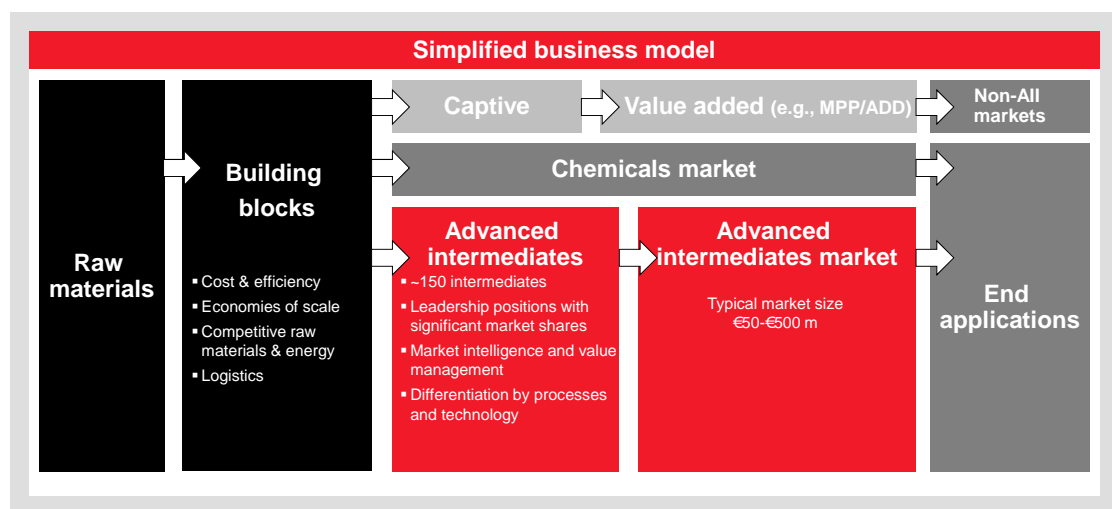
Simplified business model

Raw materials

Building blocks

- Cost & efficiency
- Economies of scale
- Competitive raw materials & energy
- Logistics

Captive

Value added (e.g., MPP/ADD)

Non-All markets

Chemicals market

Advanced intermediates

- ~150 intermediates
- Leadership positions with significant market shares
- Market intelligence and value management
- Differentiation by processes and technology

Advanced intermediates market

Typical market size €50-€500 m

End applications